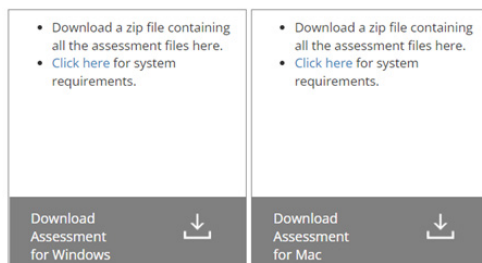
- Download a zip file containing all the assessment files here.
- Click here for system requirements.

Download Assessment for Windows

- Download a zip file containing all the assessment files here.
- Click here for system requirements.

Download Assessment for Mac